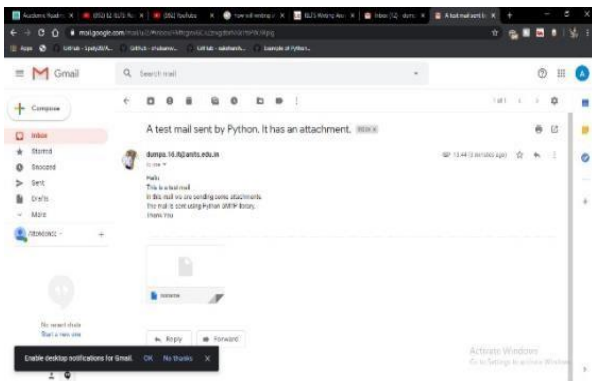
Gmail

Search mail

Compose

Inbox
Starred
Snoozed
Sent
Drafts
More

A test mail sent by Python. It has an attachment. Inbox

dumps.16.8@amrita.edu.in
to me

Hello
This is a test mail
In this mail we are sending some attachments.
The mail is sent using Python SMTP library.
Thank You

Reply
Forward

No recent chats
Start a new one

Enable desktop notifications for Gmail. OK No thanks ×

Activate Windows
Go to Settings to activate Windows.